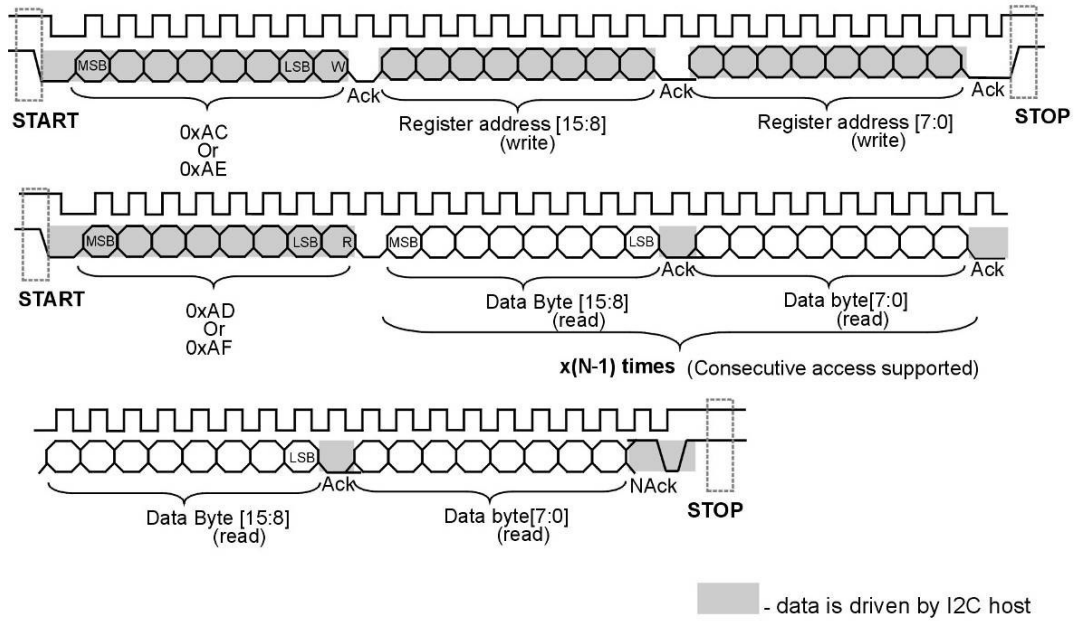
MSB LSB W Ack Ack Ack

START

0xAC
Or
0xAE

Register address [15:8]
(write)

Register address [7:0]
(write)

STOP

MSB LSB R MSB LSB Ack Ack

START

0xAD
Or
0xAF

Data Byte [15:8]
(read)

Data byte[7:0]
(read)

x(N-1) times (Consecutive access supported)

LSB Ack NAck

Data Byte [15:8]
(read)

Data byte[7:0]
(read)

STOP

- data is driven by I2C host